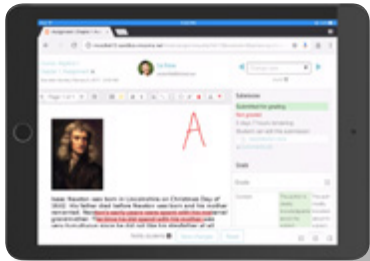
Assignment: Chapter 1

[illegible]
Chapter 1 - Assignment

Submission
Submitted for grading
Not graded
Student can edit the submission

Grade

A

Isaac Newton was born in Lincolnshire on Christmas Day of 1642. His father died before Newton was born and his mother remarried. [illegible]

Save